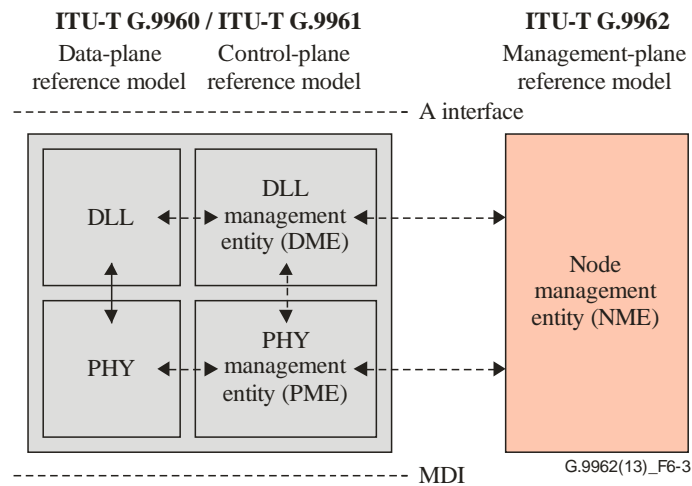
ITU-T G.9960 / ITU-T G.9961

Data-plane reference model

Control-plane reference model

ITU-T G.9962

Management-plane reference model

A interface

DLL

DLL management entity (DME)

PHY

PHY management entity (PME)

Node management entity (NME)

MDI

G.9962(13)_F6-3